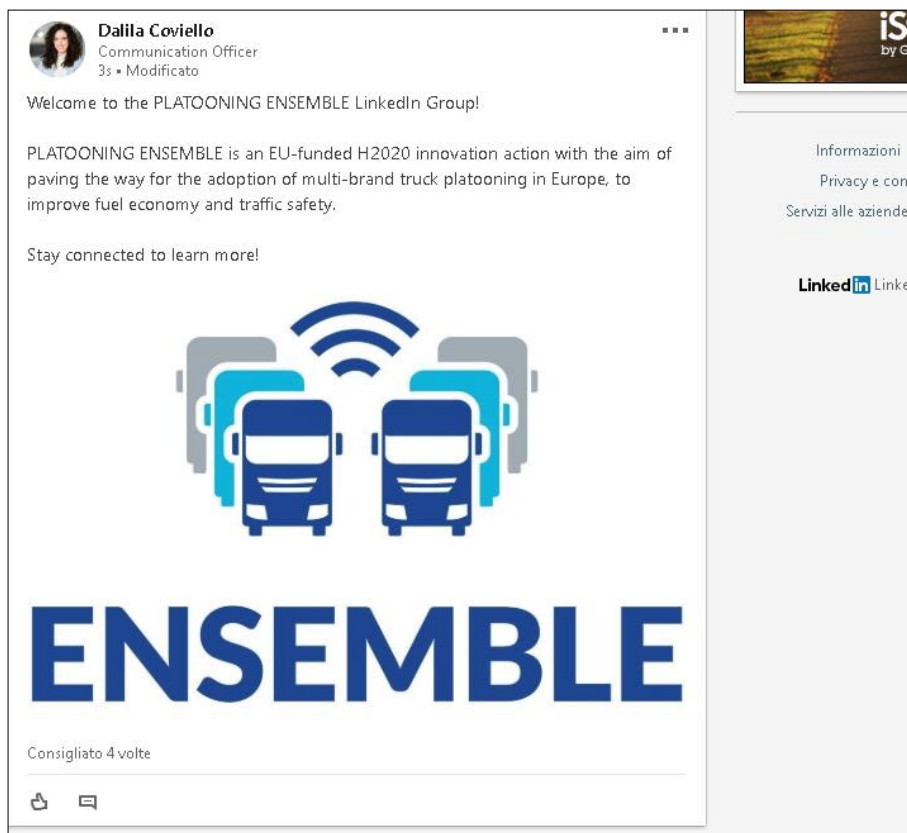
Dalila Coviello
Communication Officer
3s • Modificato

Welcome to the PLATOONING ENSEMBLE LinkedIn Group!

PLATOONING ENSEMBLE is an EU-funded H2020 innovation action with the aim of paving the way for the adoption of multi-brand truck platooning in Europe, to improve fuel economy and traffic safety.

Stay connected to learn more!

ENSEMBLE

Consigliato 4 volte

iS
by G

Informazioni
Privacy e con
Servizi alle aziende

Linked in Linke